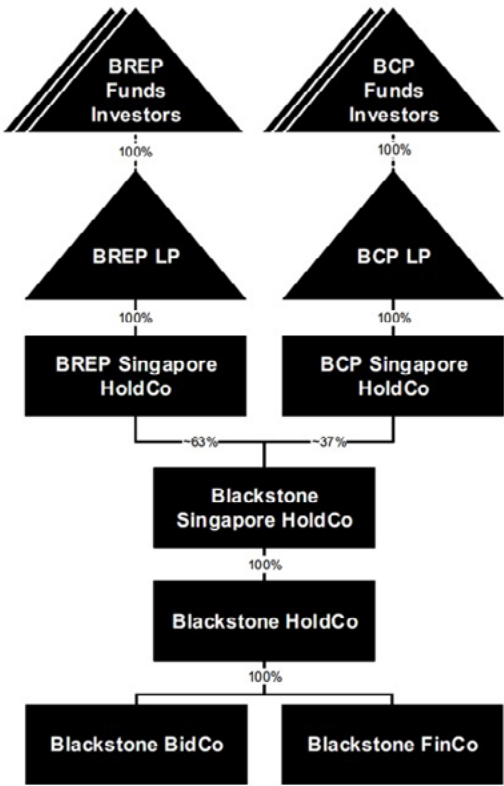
BREP Funds Investors

BCP Funds Investors

100%

100%

BREP LP

BCP LP

100%

100%

BREP Singapore HoldCo

BCP Singapore HoldCo

~63%

~37%

Blackstone Singapore HoldCo

100%

Blackstone HoldCo

100%

Blackstone BidCo

Blackstone FinCo